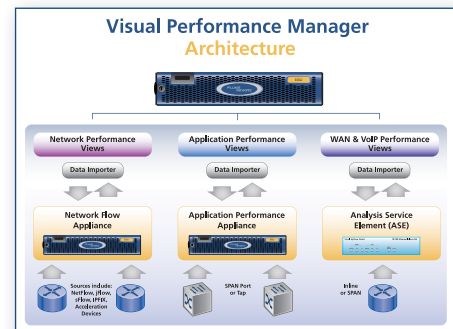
Visual Performance Manager
Architecture

Network Performance Views

Application Performance Views

WAN & VoIP Performance Views

Data Importer

Data Importer

Data Importer

Network Flow Appliance

Application Performance Appliance

Analysis Service Element (ASE)

Sources include: NetFlow, JFlow, sFlow, IPFIX, Acceleration Devices

SPAN Port or Tap

Inline or SPAN